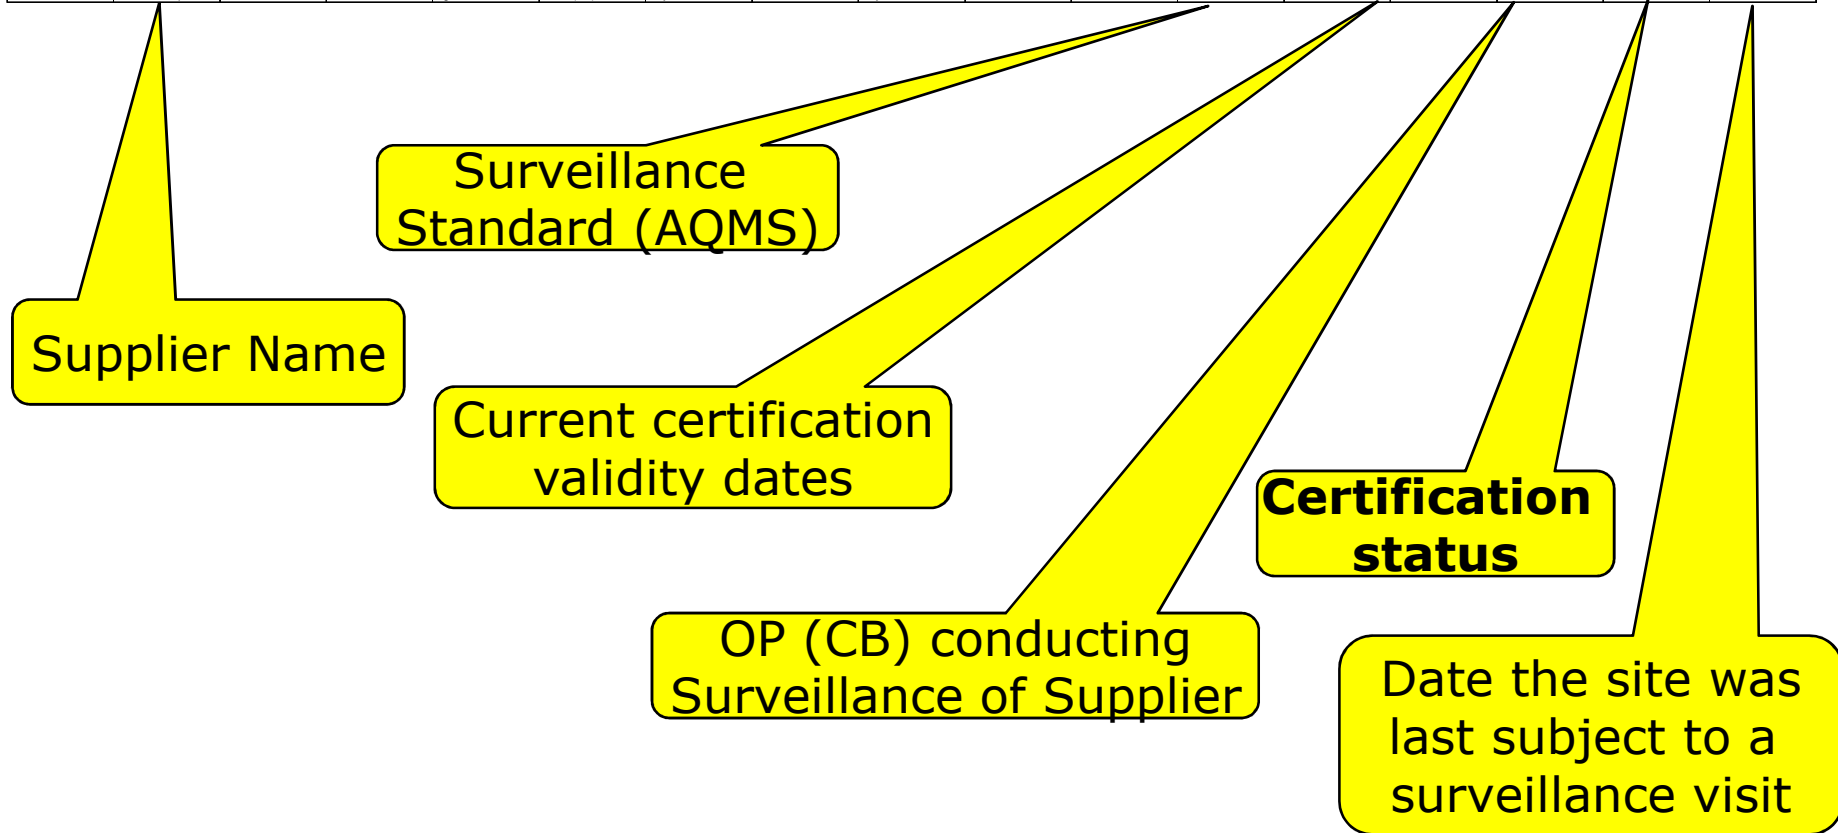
Surveillance Standard (AQMS)

Supplier Name

Current certification validity dates

Certification status

OP (CB) conducting Surveillance of Supplier

Date the site was last subject to a surveillance visit